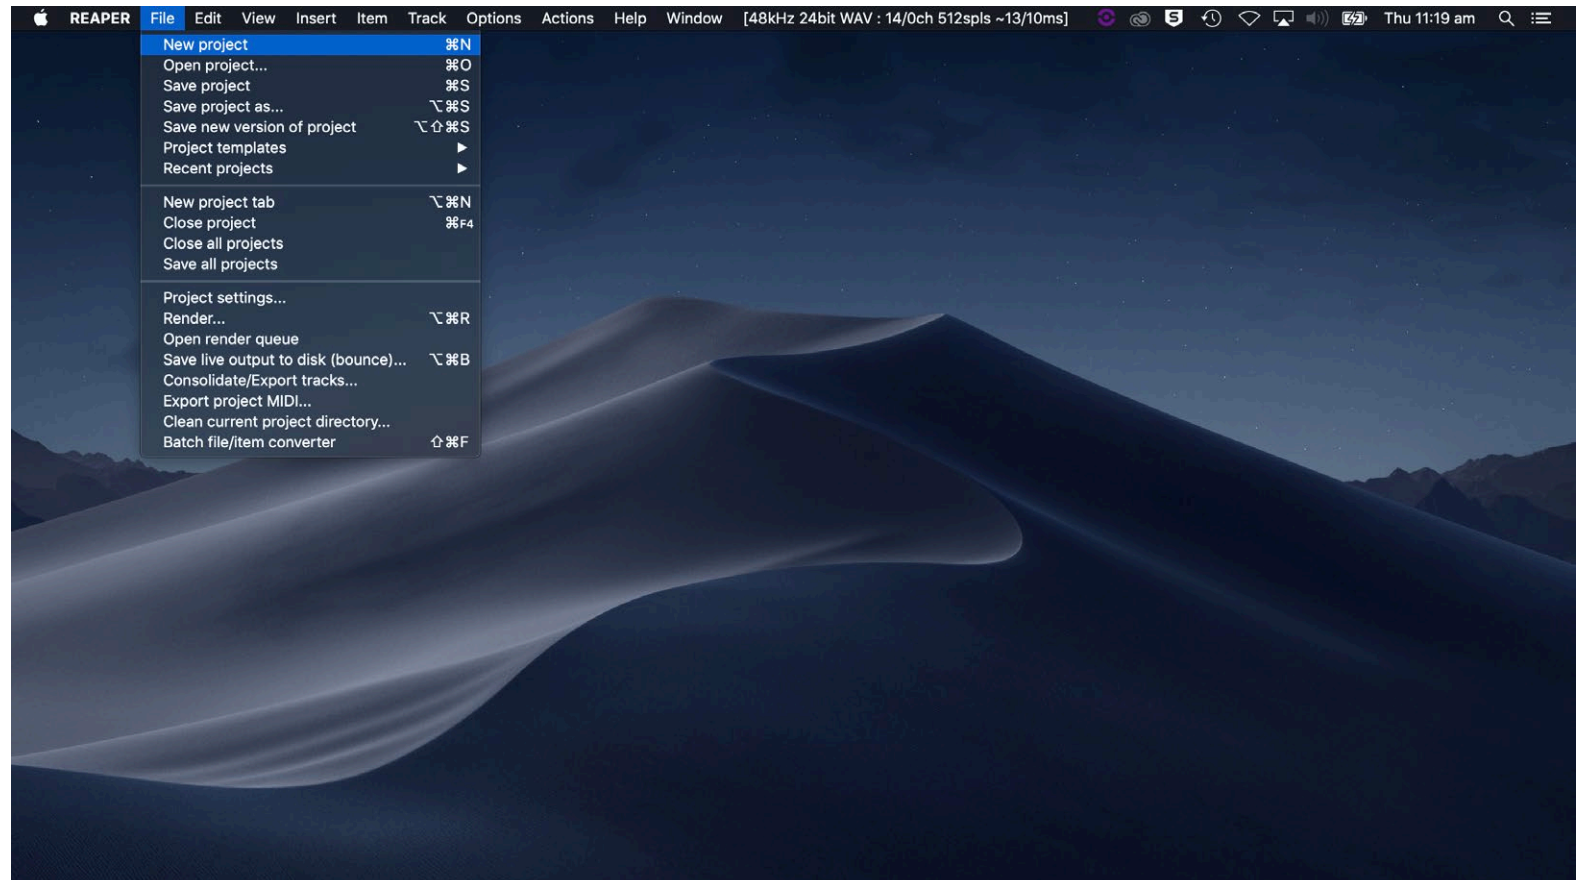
REAPER File Edit View Insert Item Track Options Actions Help Window [48kHz 24bit WAV : 14/0ch 512spls ~13/10ms] Thu 11:19 am

New project ⌘N
Open project... ⌘O
Save project ⌘S
Save project as... ⌥⌘S
Save new version of project ⌥⇧⌘S
Project templates ▶
Recent projects ▶

New project tab ⌥⌘N
Close project ⌘F4
Close all projects
Save all projects

Project settings...
Render... ⌥⌘R
Open render queue
Save live output to disk (bounce)... ⌥⌘B
Consolidate/Export tracks...
Export project MIDI...
Clean current project directory...
Batch file/item converter ⇧⌘F